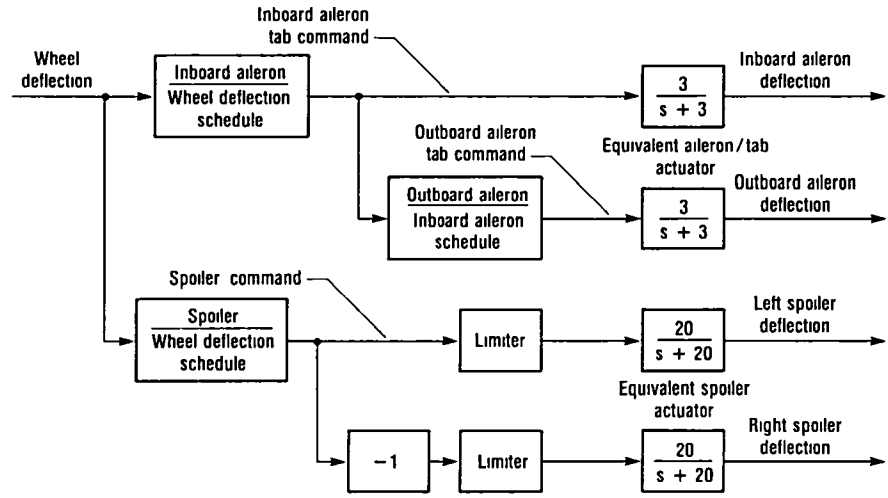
Wheel deflection

Inboard aileron tab command

Inboard aileron / Wheel deflection schedule

$\frac{3}{s+3}$

Inboard aileron deflection

Outboard aileron tab command

Equivalent aileron/tab actuator

Outboard aileron / Inboard aileron schedule

$\frac{3}{s+3}$

Outboard aileron deflection

Spoiler command

Spoiler / Wheel deflection schedule

Limiter

$\frac{20}{s+20}$

Left spoiler deflection

Equivalent spoiler actuator

$-1$

Limiter

$\frac{20}{s+20}$

Right spoiler deflection